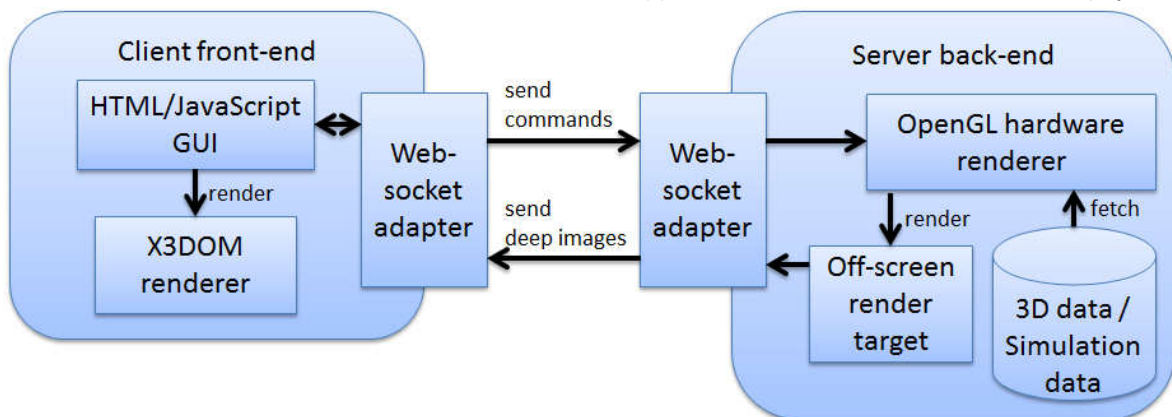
Client front-end

HTML/JavaScript GUI

render

X3DOM renderer

Web-socket adapter

send commands

send deep images

Web-socket adapter

Server back-end

OpenGL hardware renderer

render

fetch

Off-screen render target

3D data / Simulation data